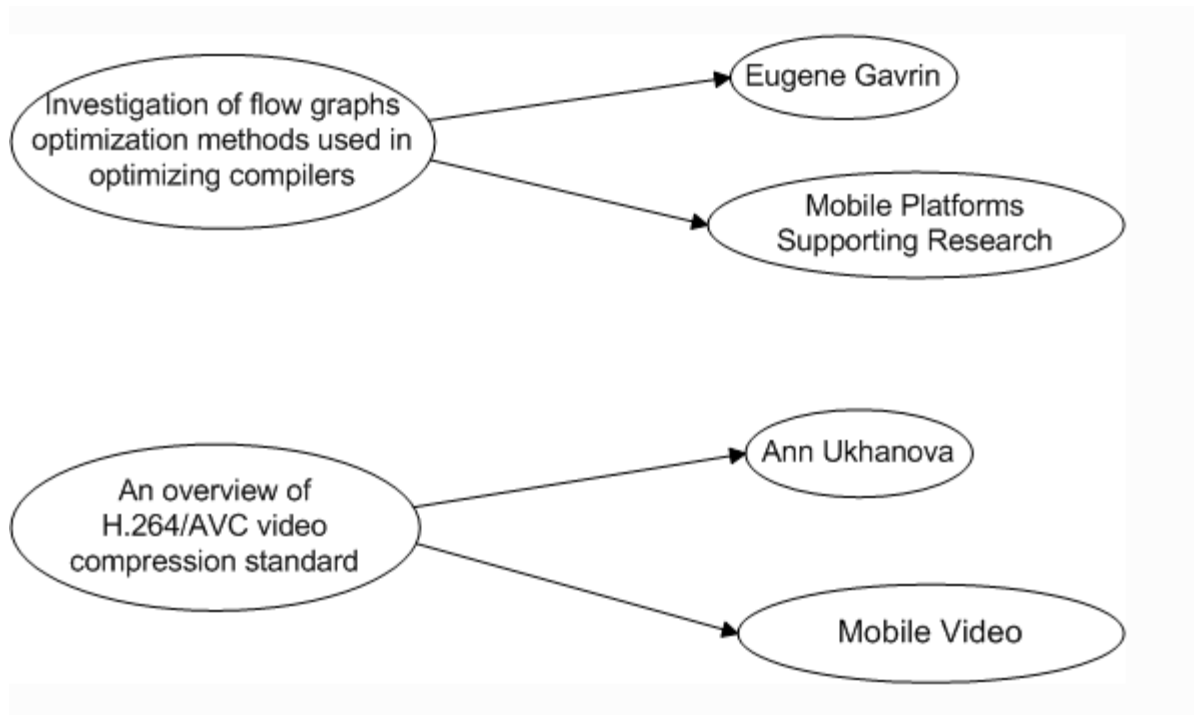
Investigation of flow graphs optimization methods used in optimizing compilers

Eugene Gavrin

Mobile Platforms Supporting Research

An overview of H.264/AVC video compression standard

Ann Ukhanova

Mobile Video